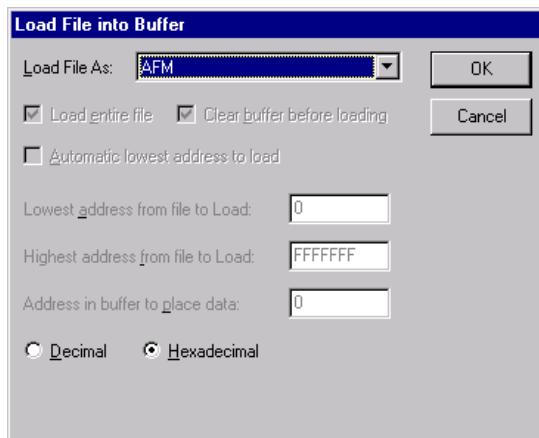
Load File into Buffer

Load File As: AFM

OK

Cancel

Load entire file

Clear buffer before loading

Automatic lowest address to load

Lowest address from file to Load: 0

Highest address from file to Load: FFFFFFF

Address in buffer to place data: 0

Decimal

Hexadecimal